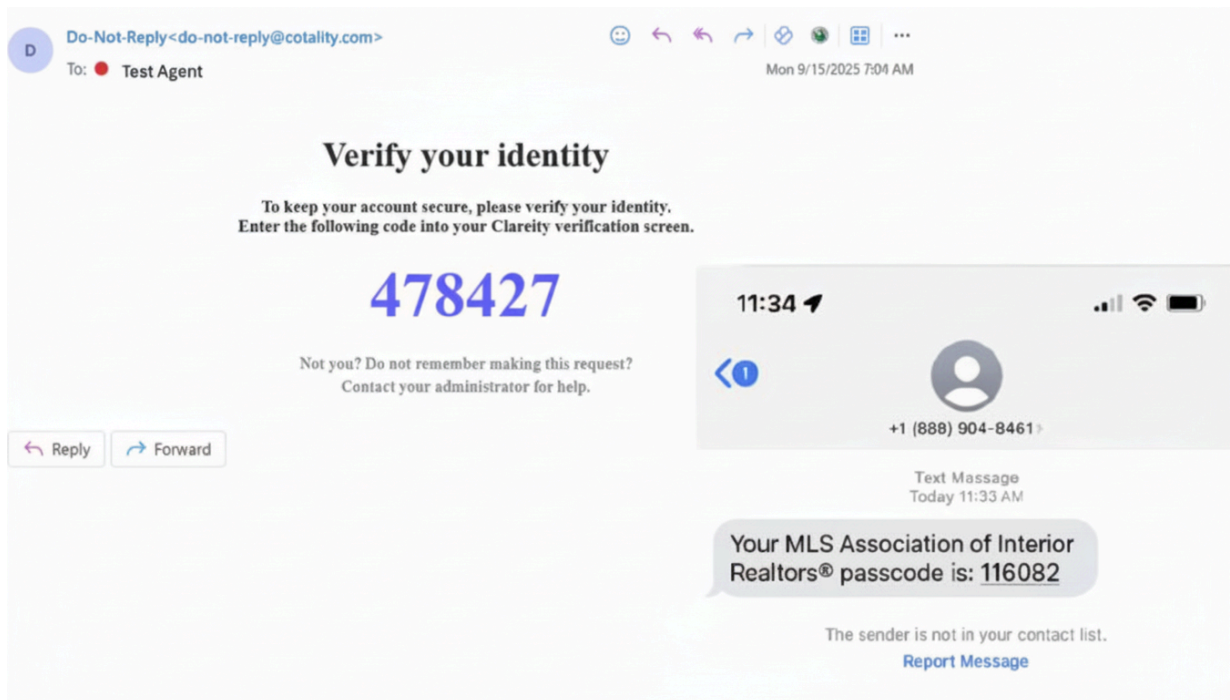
D

Do-Not-Reply<do-not-reply@cotality.com>
To: Test Agent

Mon 9/15/2025 7:04 AM

Verify your identity

To keep your account secure, please verify your identity.
Enter the following code into your Clareity verification screen.

478427

Not you? Do not remember making this request?
Contact your administrator for help.

Reply
Forward

11:34

1

+1 (888) 904-8461

Text Message
Today 11:33 AM

Your MLS Association of Interior Realtors® passcode is: 116082

The sender is not in your contact list.
Report Message